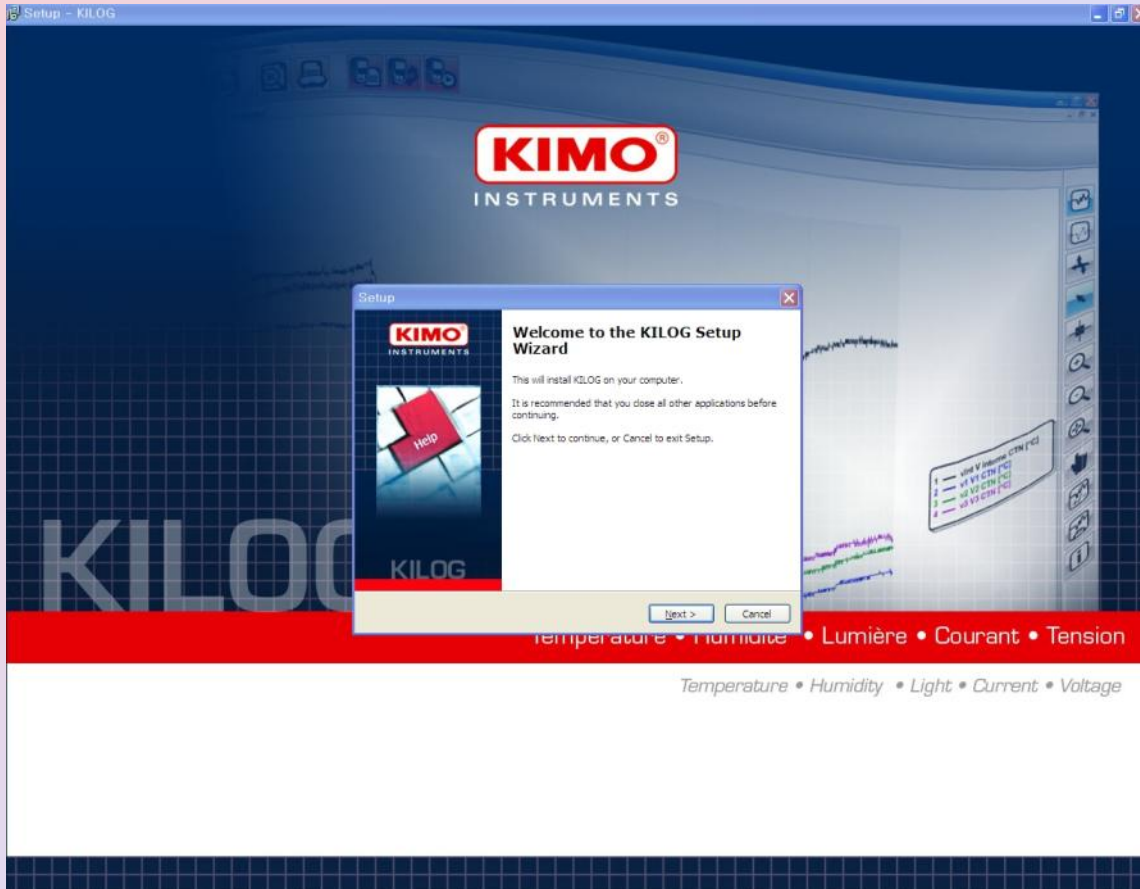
Setup - KILOG

KIMO®
INSTRUMENTS

Setup

KIMO
INSTRUMENTS

Help

KILOG

Welcome to the KILOG Setup Wizard

This will install KILOG on your computer.

It is recommended that you close all other applications before continuing.

Click Next to continue, or Cancel to exit Setup.

Next > Cancel

1 — vInt V Interne CTN [°C]
2 — v1 V1 CTN [°C]
3 — v2 V2 CTN [°C]
4 — v3 V3 CTN [°C]

KILO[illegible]

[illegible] • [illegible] • Lumière • Courant • Tension

Temperature • Humidity • Light • Current • Voltage